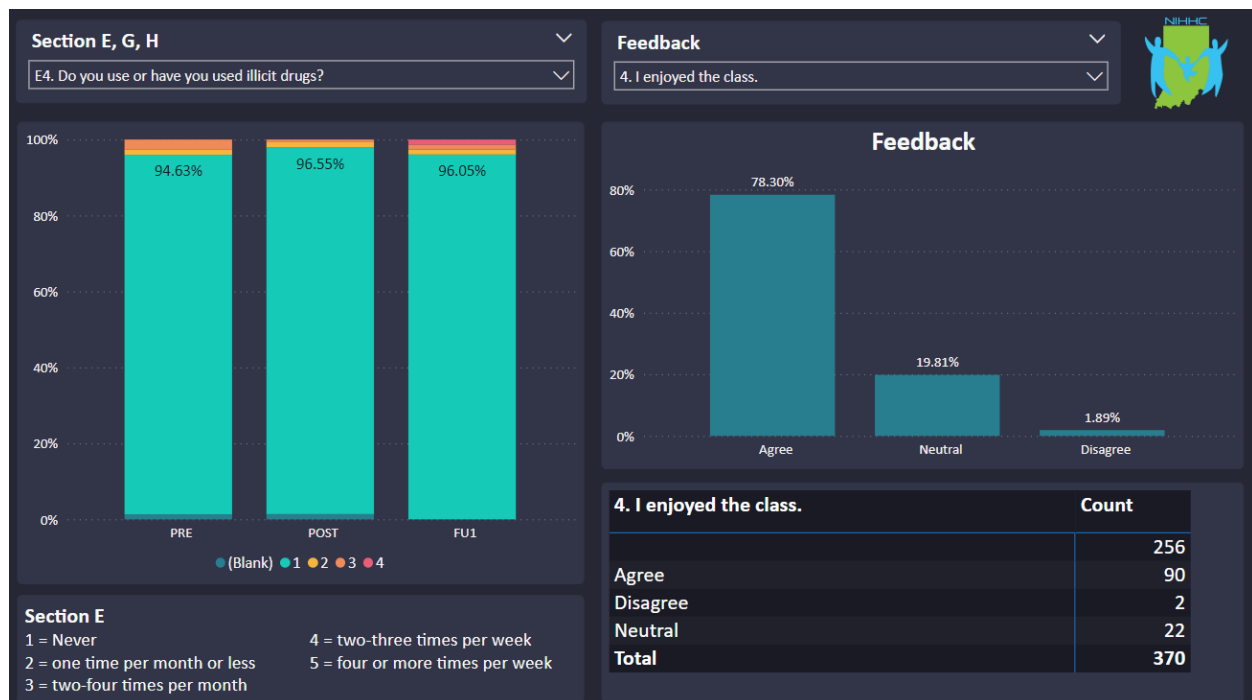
Section E, G, H

E4. Do you use or have you used illicit drugs?

Feedback

4. I enjoyed the class.

NIHHC

100%
80%
60%
40%
20%
0%

94.63%
96.55%
96.05%

PRE
POST
FU1

(Blank) 1 2 3 4

Feedback

80%
60%
40%
20%
0%

78.30%
19.81%
1.89%

Agree
Neutral
Disagree

| 4. I enjoyed the class. | Count |
|---|---|
| | 256 |
| Agree | 90 |
| Disagree | 2 |
| Neutral | 22 |
| **Total** | **370** |

Section E
1 = Never
2 = one time per month or less
3 = two-four times per month
4 = two-three times per week
5 = four or more times per week